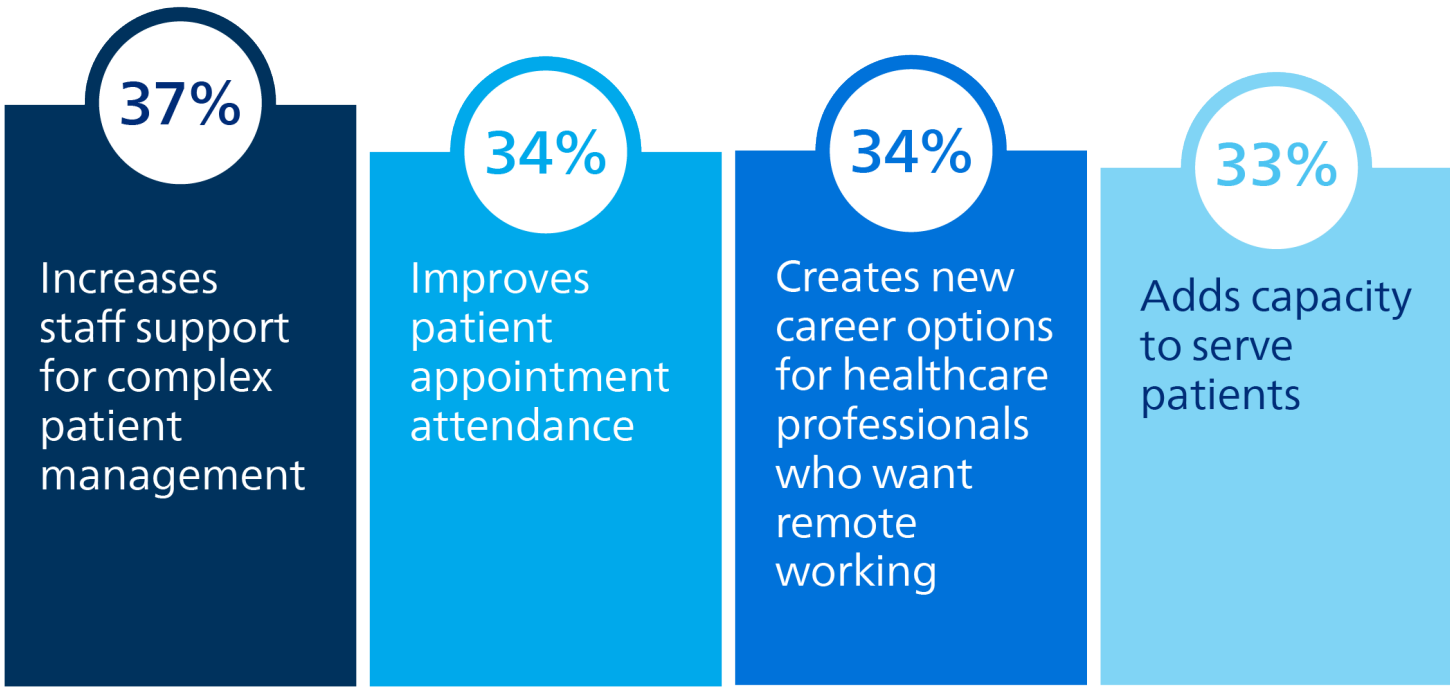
37%

Increases staff support for complex patient management

34%

Improves patient appointment attendance

34%

Creates new career options for healthcare professionals who want remote working

33%

Adds capacity to serve patients